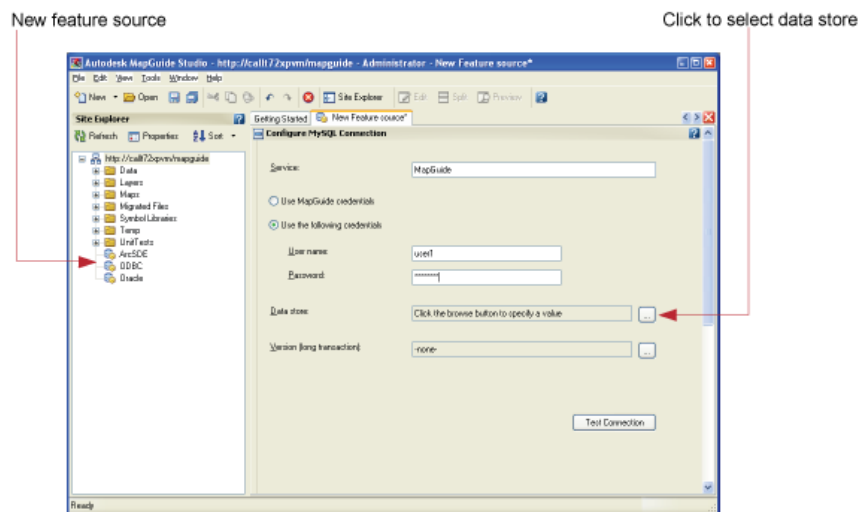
New feature source

Click to select data store

Autodesk MapGuide Studio - http://calll72xpvm/mapguide - Administrator - New Feature source*

File Edit View Tools Window Help

New Open Site Explorer Edit Split Preview

Site Explorer

Refresh Properties Sort

http://calll72xpvm/mapguide
Data
Layers
Maps
Migrated Files
Symbol Libraries
Temp
UnitTests
ArcSDE
ODBC
Oracle

Getting Started New Feature source*

Configure MySQL Connection

Service: MapGuide

Use MapGuide credentials

Use the following credentials

User name: user1

Password: ********

Data store: Click the browse button to specify a value ...

Version (long transaction): -none- ...

Test Connection

Ready